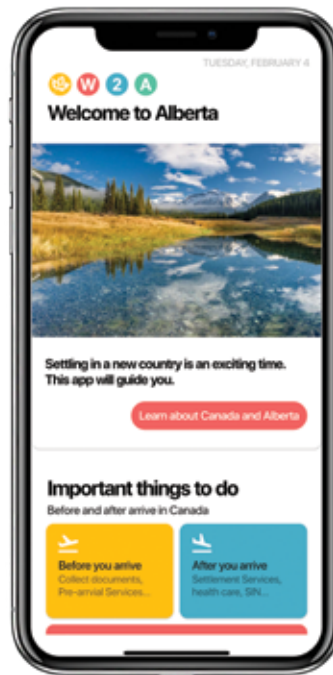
TUESDAY, FEBRUARY 4

W 2 A

Welcome to Alberta

Settling in a new country is an exciting time. This app will guide you.

Learn about Canada and Alberta

Important things to do

Before and after arrive in Canada

Before you arrive
Collect documents, Pre-arrival Services...

After you arrive
Settlement Services, health care, SIN...